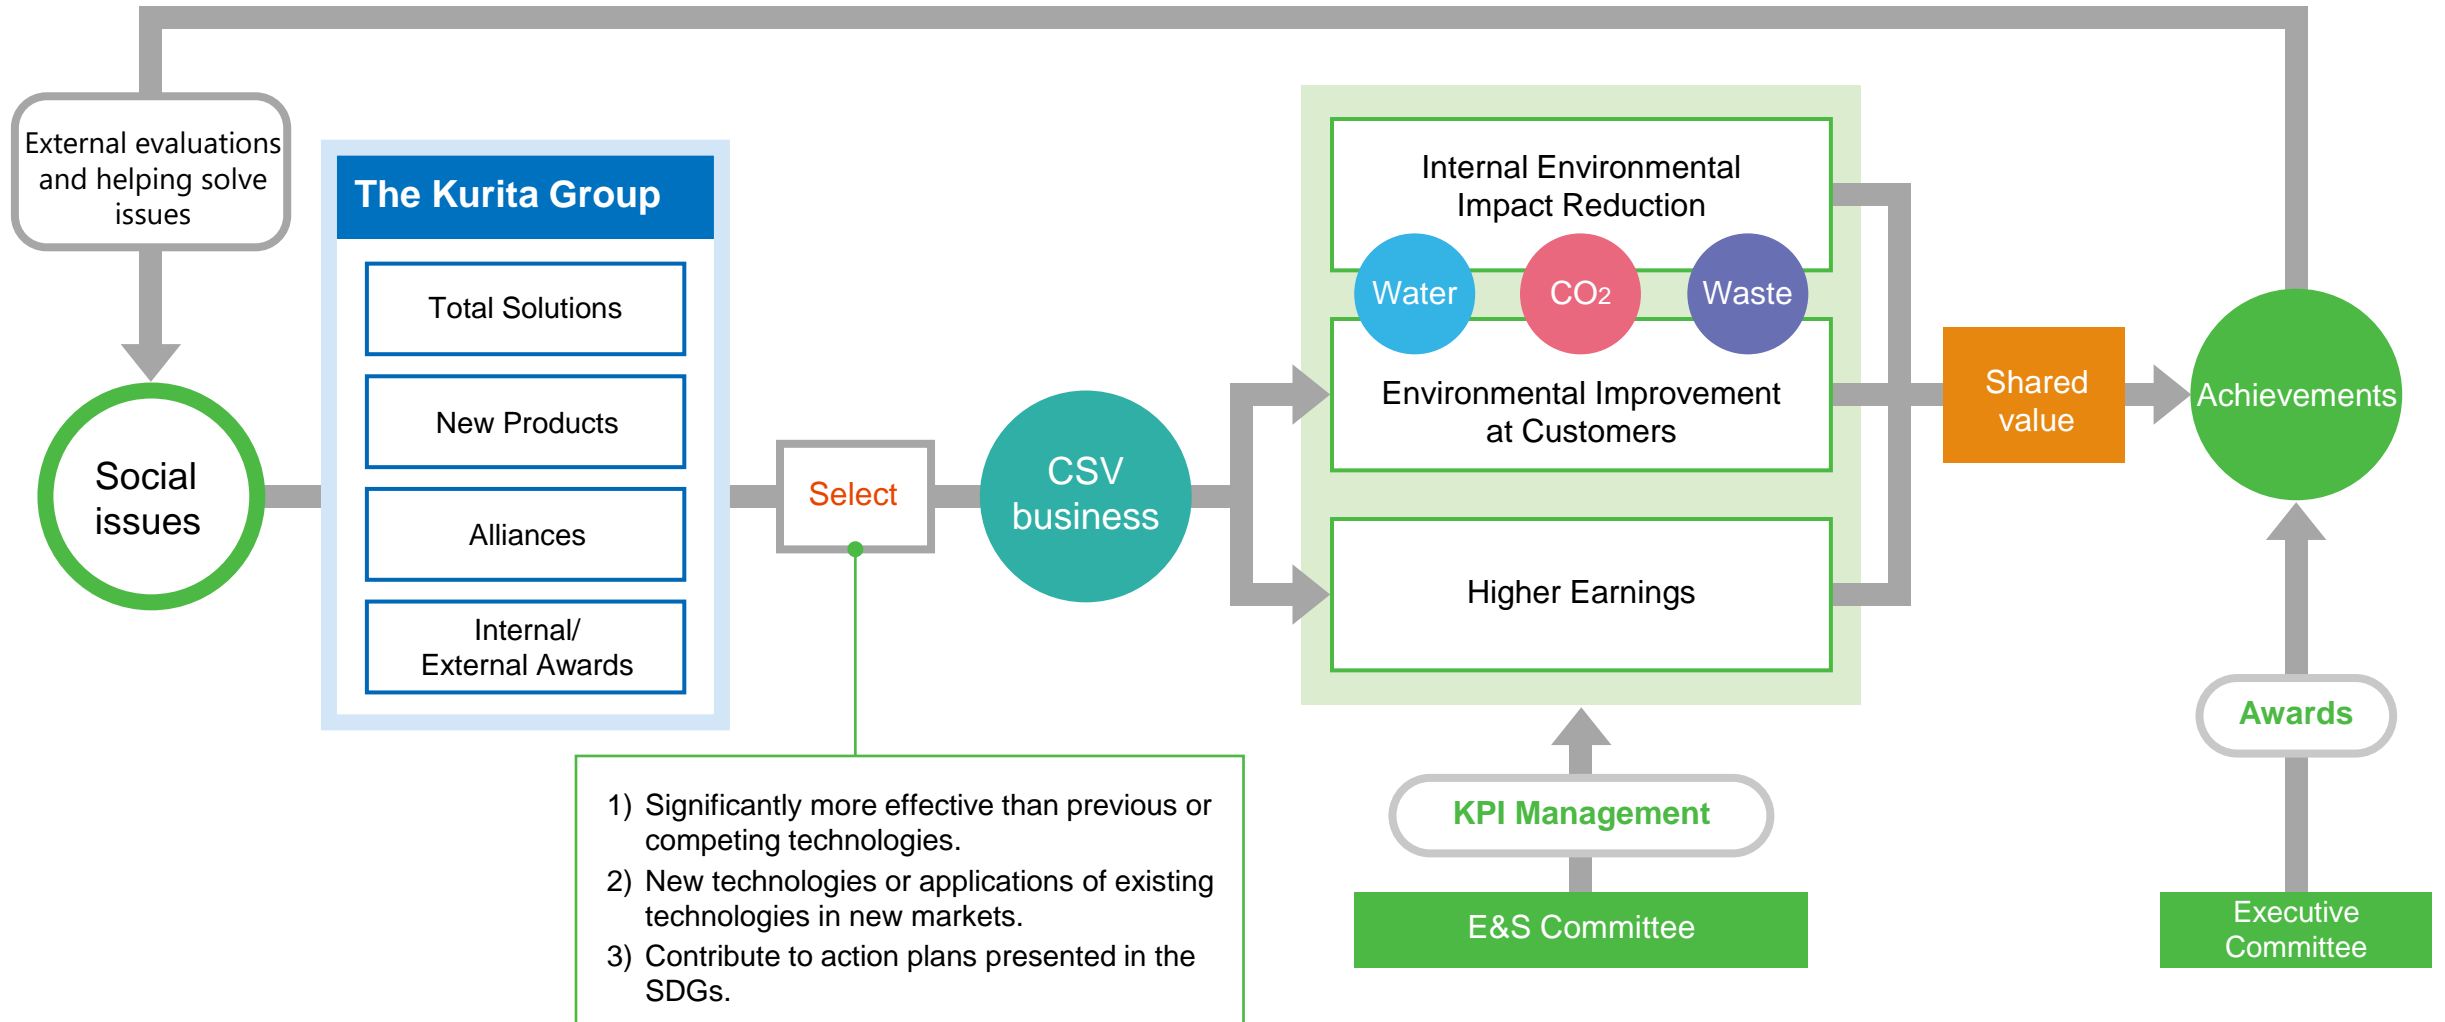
External evaluations and helping solve issues

Social issues

The Kurita Group

Total Solutions

New Products

Alliances

Internal/ External Awards

Select

CSV business

Internal Environmental Impact Reduction

Water

$CO_2$

Waste

Environmental Improvement at Customers

Higher Earnings

Shared value

Achievements

Awards

KPI Management

E&S Committee

Executive Committee

1) Significantly more effective than previous or competing technologies.
2) New technologies or applications of existing technologies in new markets.
3) Contribute to action plans presented in the SDGs.